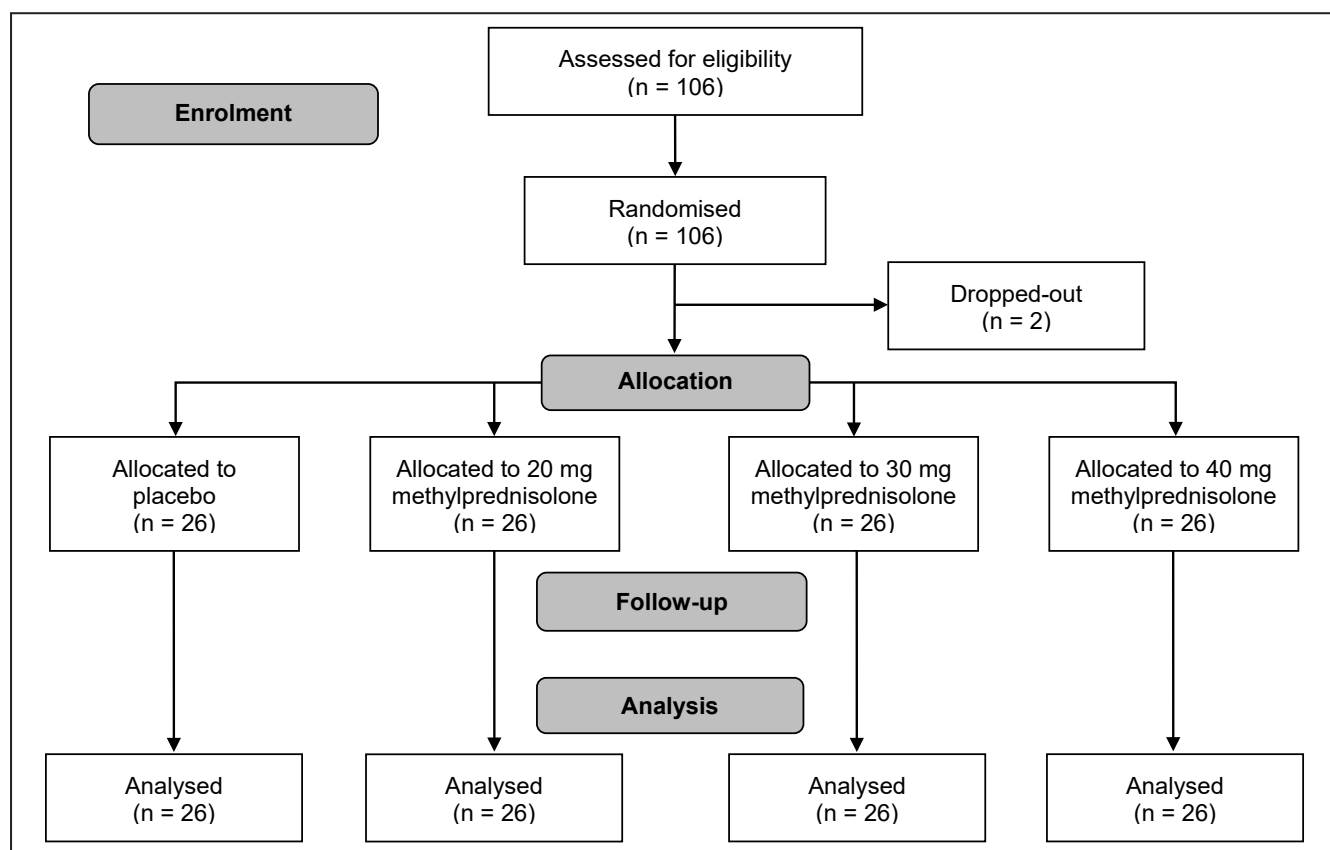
Enrolment

Assessed for eligibility
(n = 106)

Randomised
(n = 106)

Dropped-out
(n = 2)

Allocation

Allocated to placebo
(n = 26)

Allocated to 20 mg methylprednisolone
(n = 26)

Allocated to 30 mg methylprednisolone
(n = 26)

Allocated to 40 mg methylprednisolone
(n = 26)

Follow-up

Analysis

Analysed
(n = 26)

Analysed
(n = 26)

Analysed
(n = 26)

Analysed
(n = 26)